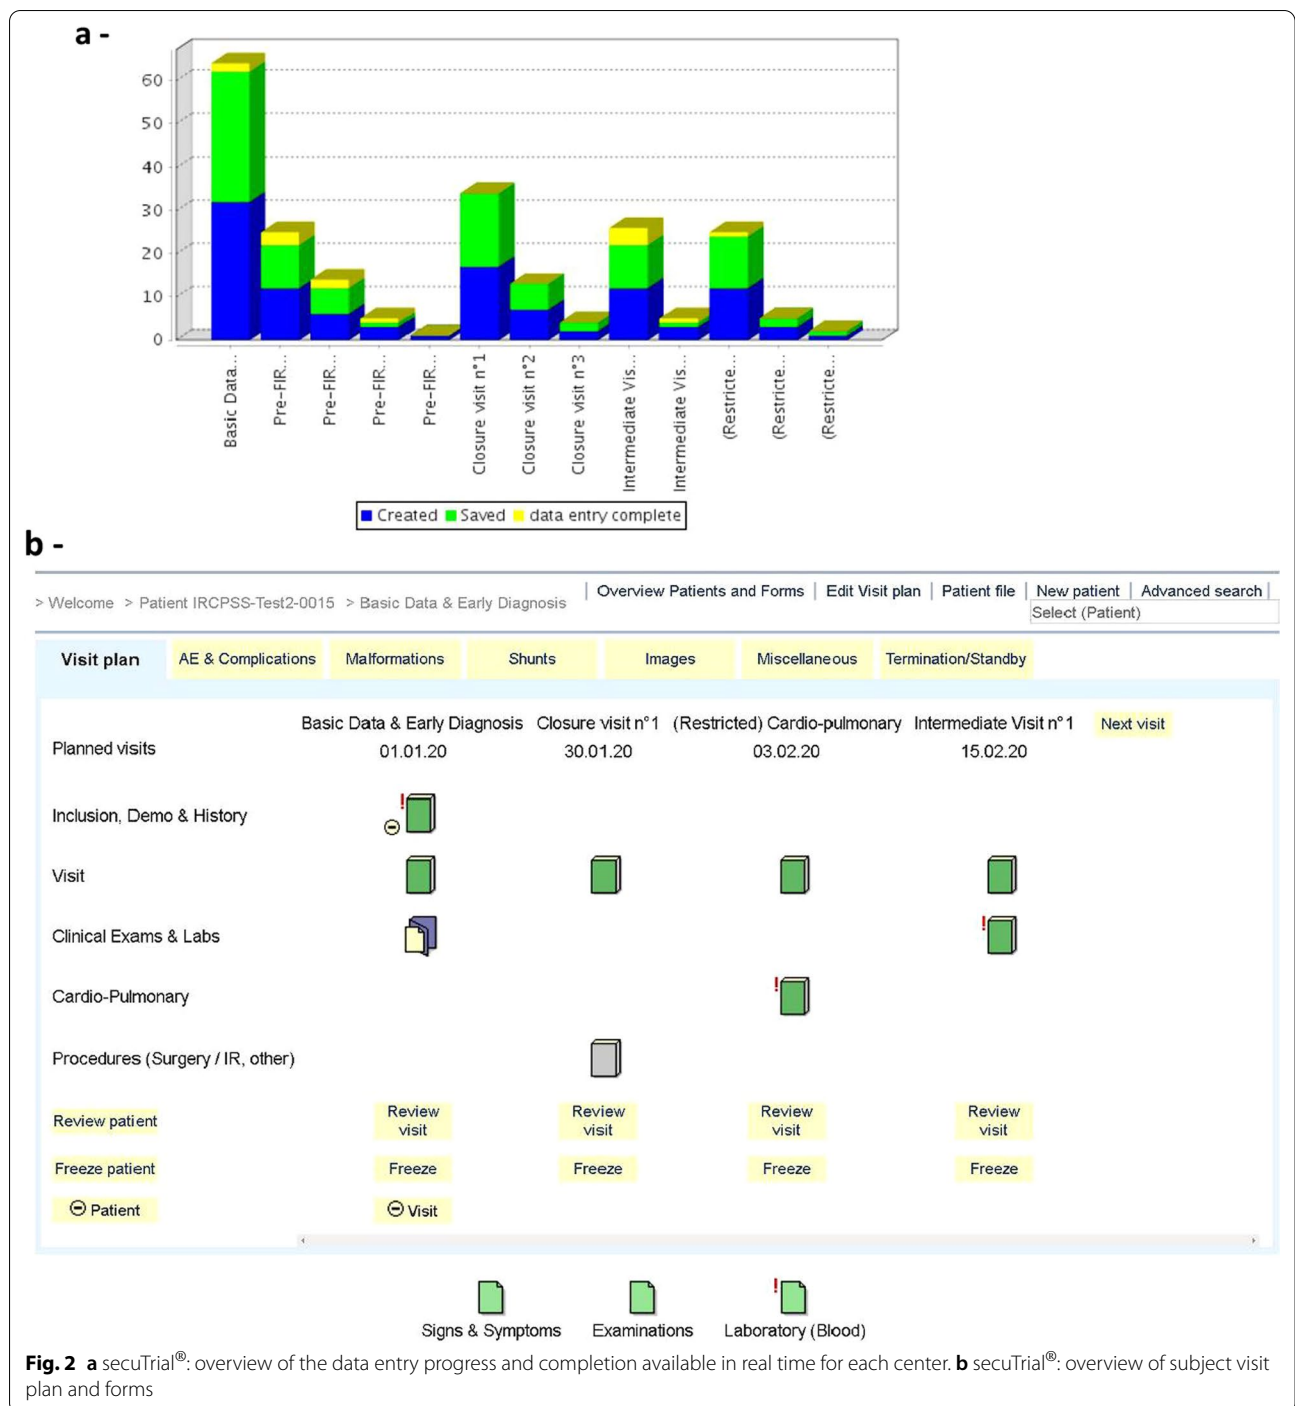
a -

60
50
40
30
20
10
0

Basic Data...
Pre-FIR...
Pre-FIR...
Pre-FIR...
Pre-FIR...
Closure visit n°1
Closure visit n°2
Closure visit n°3
Intermediate Vis...
Intermediate Vis...
(Restricte...
(Restricte...
(Restricte...

Created Saved data entry complete

b -

> Welcome > Patient IRCPSS-Test2-0015 > Basic Data & Early Diagnosis | Overview Patients and Forms | Edit Visit plan | Patient file | New patient | Advanced search | Select (Patient)

Visit plan | AE & Complications | Malformations | Shunts | Images | Miscellaneous | Termination/Standby

| | Basic Data & Early Diagnosis 01.01.20 | Closure visit n°1 30.01.20 | (Restricted) Cardio-pulmonary 03.02.20 | Intermediate Visit n°1 15.02.20 | Next visit |
|---|---|---|---|---|---|
| Planned visits | | | | | |
| Inclusion, Demo & History | ! | | | | |
| Visit | | | | | |
| Clinical Exams & Labs | | | | ! | |
| Cardio-Pulmonary | | | ! | | |
| Procedures (Surgery / IR, other) | | | | | |
| Review patient | Review visit | Review visit | Review visit | Review visit | |
| Freeze patient | Freeze | Freeze | Freeze | Freeze | |
| Patient | Visit | | | | |

Signs & Symptoms Examinations ! Laboratory (Blood)

Fig. 2 a secuTrial®: overview of the data entry progress and completion available in real time for each center. b secuTrial®: overview of subject visit plan and forms